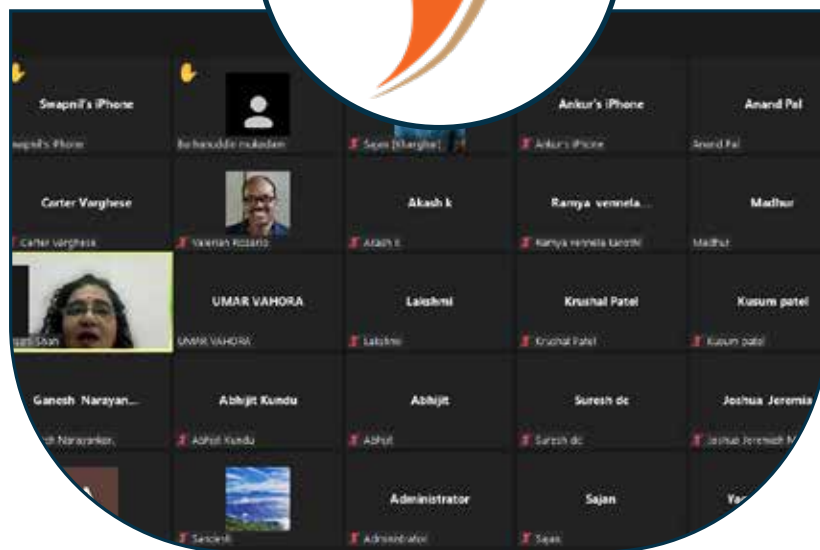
Swapnil's iPhone
wapnil's iPhone

Burhanuddin mukadam

Sajan (Kharghar)

Ankur's iPhone
Ankur's iPhone

Anand Pal
Anand Pal

Carter Varghese
Carter Varghese

Valerian Rozario

Akash k
Akash k

Ramya vennela...
Ramya vennela karothi

Madhur
Madhur

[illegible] Shah

UMAR VAHORA
UMAR VAHORA

Lakshmi
Lakshmi

Krushal Patel
Krushal Patel

Kusum patel
Kusum patel

Ganesh Narayan...
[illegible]h Narayanan

Abhijit Kundu
Abhijit Kundu

Abhijit
Abhijit

Suresh dc
Suresh dc

Joshua Jeremia
Joshua Jeremiah M

Sanjeeb

Administrator
Administrator

Sajan
Sajan

Ya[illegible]